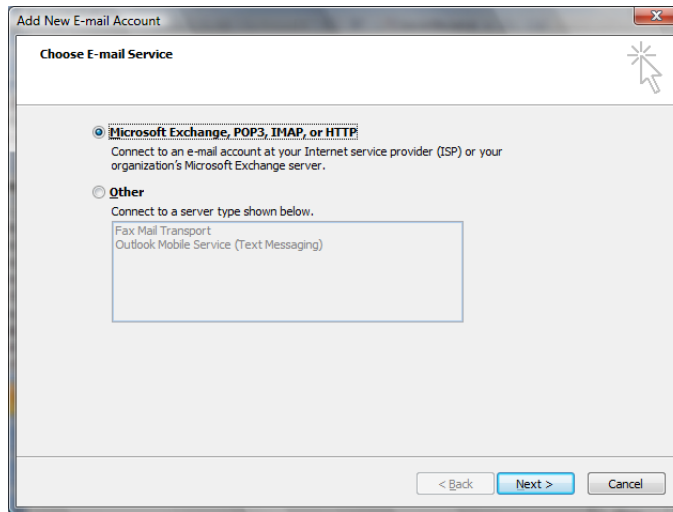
Add New E-mail Account

Choose E-mail Service

Microsoft Exchange, POP3, IMAP, or HTTP

Connect to an e-mail account at your Internet service provider (ISP) or your organization's Microsoft Exchange server.

Other

Connect to a server type shown below.

Fax Mail Transport
Outlook Mobile Service (Text Messaging)

< Back

Next >

Cancel